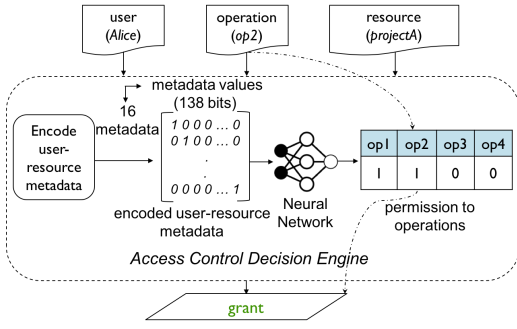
user
(Alice)

operation
(op2)

resource
(projectA)

metadata values
(138 bits)

16
metadata

Encode
user-
resource
metadata

$\begin{bmatrix} 1\,0\,0\,0 \ldots 0 \\ 0\,1\,0\,0 \ldots 0 \\ . \\ . \\ 0\,0\,0\,0 \ldots 1 \end{bmatrix}$

encoded user-resource
metadata

Neural
Network

| op1 | op2 | op3 | op4 |
|---|---|---|---|
| 1 | 1 | 0 | 0 |

permission to
operations

Access Control Decision Engine

grant